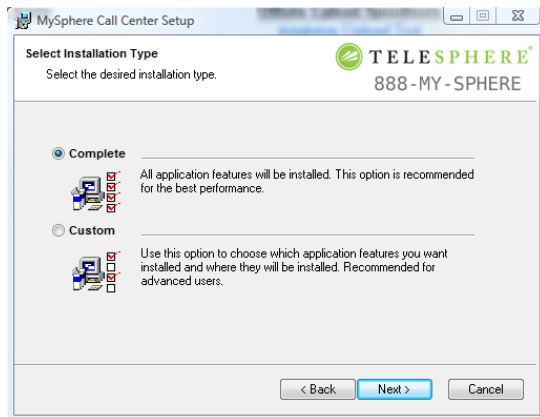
MySphere Call Center Setup

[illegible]

Select Installation Type

Select the desired installation type.

TELESPHERE®

888-MY-SPHERE

Complete

All application features will be installed. This option is recommended for the best performance.

Custom

Use this option to choose which application features you want installed and where they will be installed. Recommended for advanced users.

< Back

Next >

Cancel